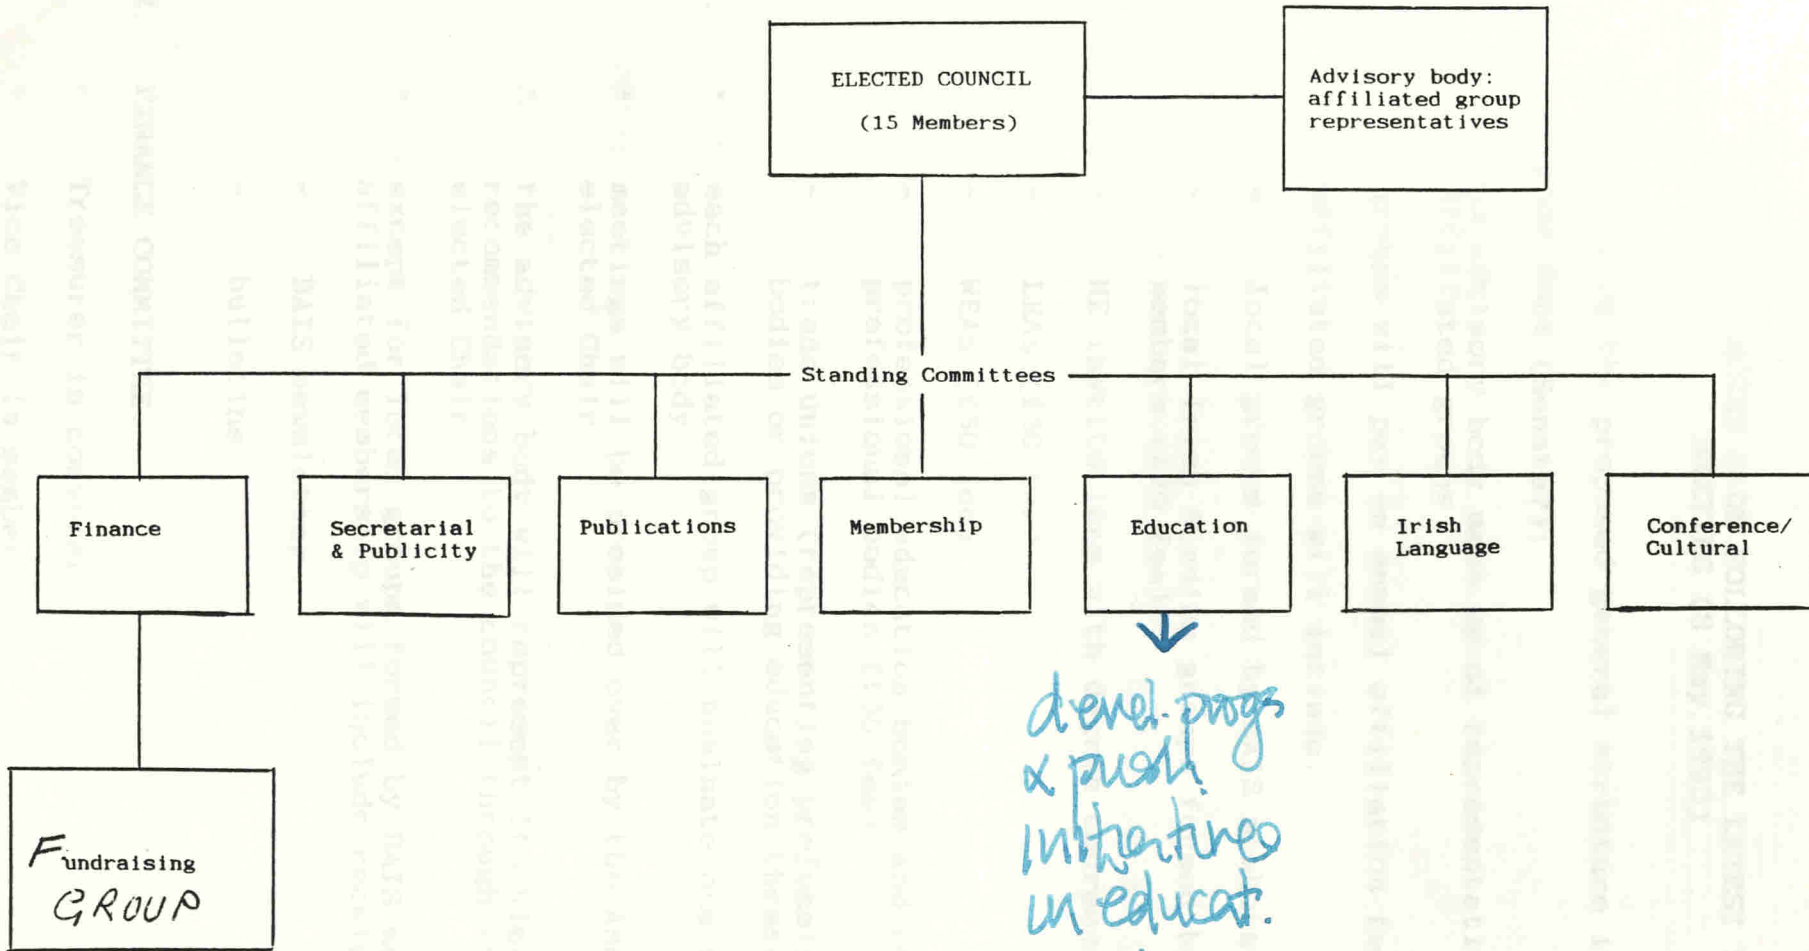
ELECTED COUNCIL
(15 Members)

Advisory body: affiliated group representatives

Standing Committees

Finance

Secretarial & Publicity

Publications

Membership

Education

Irish Language

Conference/ Cultural

Fundraising GROUP

devel. progs & push initiatives in educat.